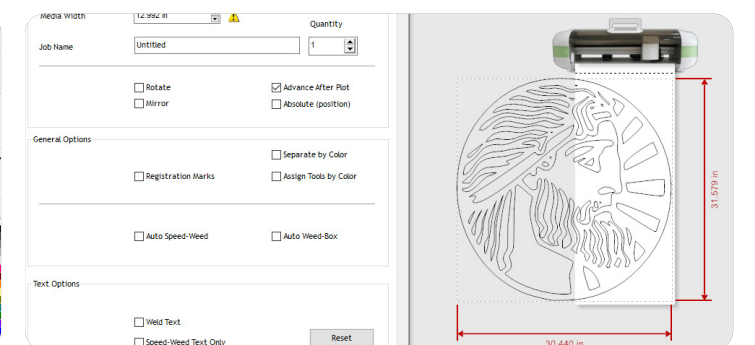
Media Width
12.992 in
Quantity
Job Name
Untitled
1
Rotate
Advance After Plot
Mirror
Absolute (position)
General Options
Separate by Color
Registration Marks
Assign Tools by Color
Auto Speed-Weed
Auto Weed-Box
Text Options
Weld Text
Speed-Weed Text Only
Reset
31.579 in
30.440 in